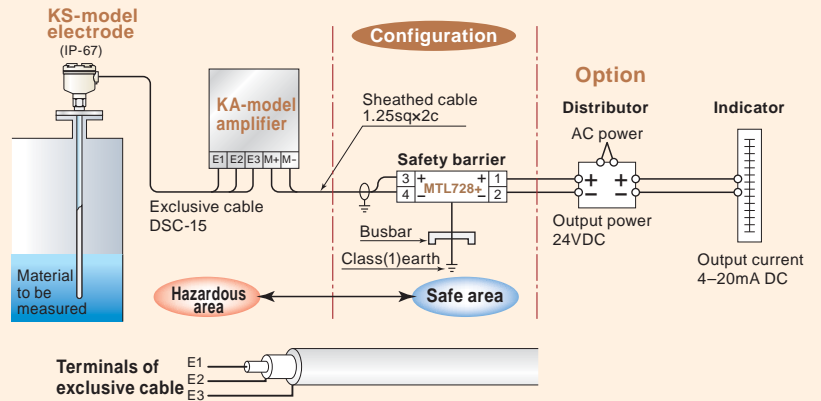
KS-model electrode
(IP-67)

Configuration

Option

KA-model amplifier

E1 E2 E3 M+ M-

Sheathed cable
1.25sq×2c

Distributor

Indicator

AC power

Safety barrier

3 +
4 −
MTL728+
+ 1
− 2

+ −
+ −

Exclusive cable
DSC-15

Output power
24VDC

Busbar

Class(1)earth

Output current
4–20mA DC

Material to be measured

Hazardous area

Safe area

Terminals of exclusive cable

E1
E2
E3